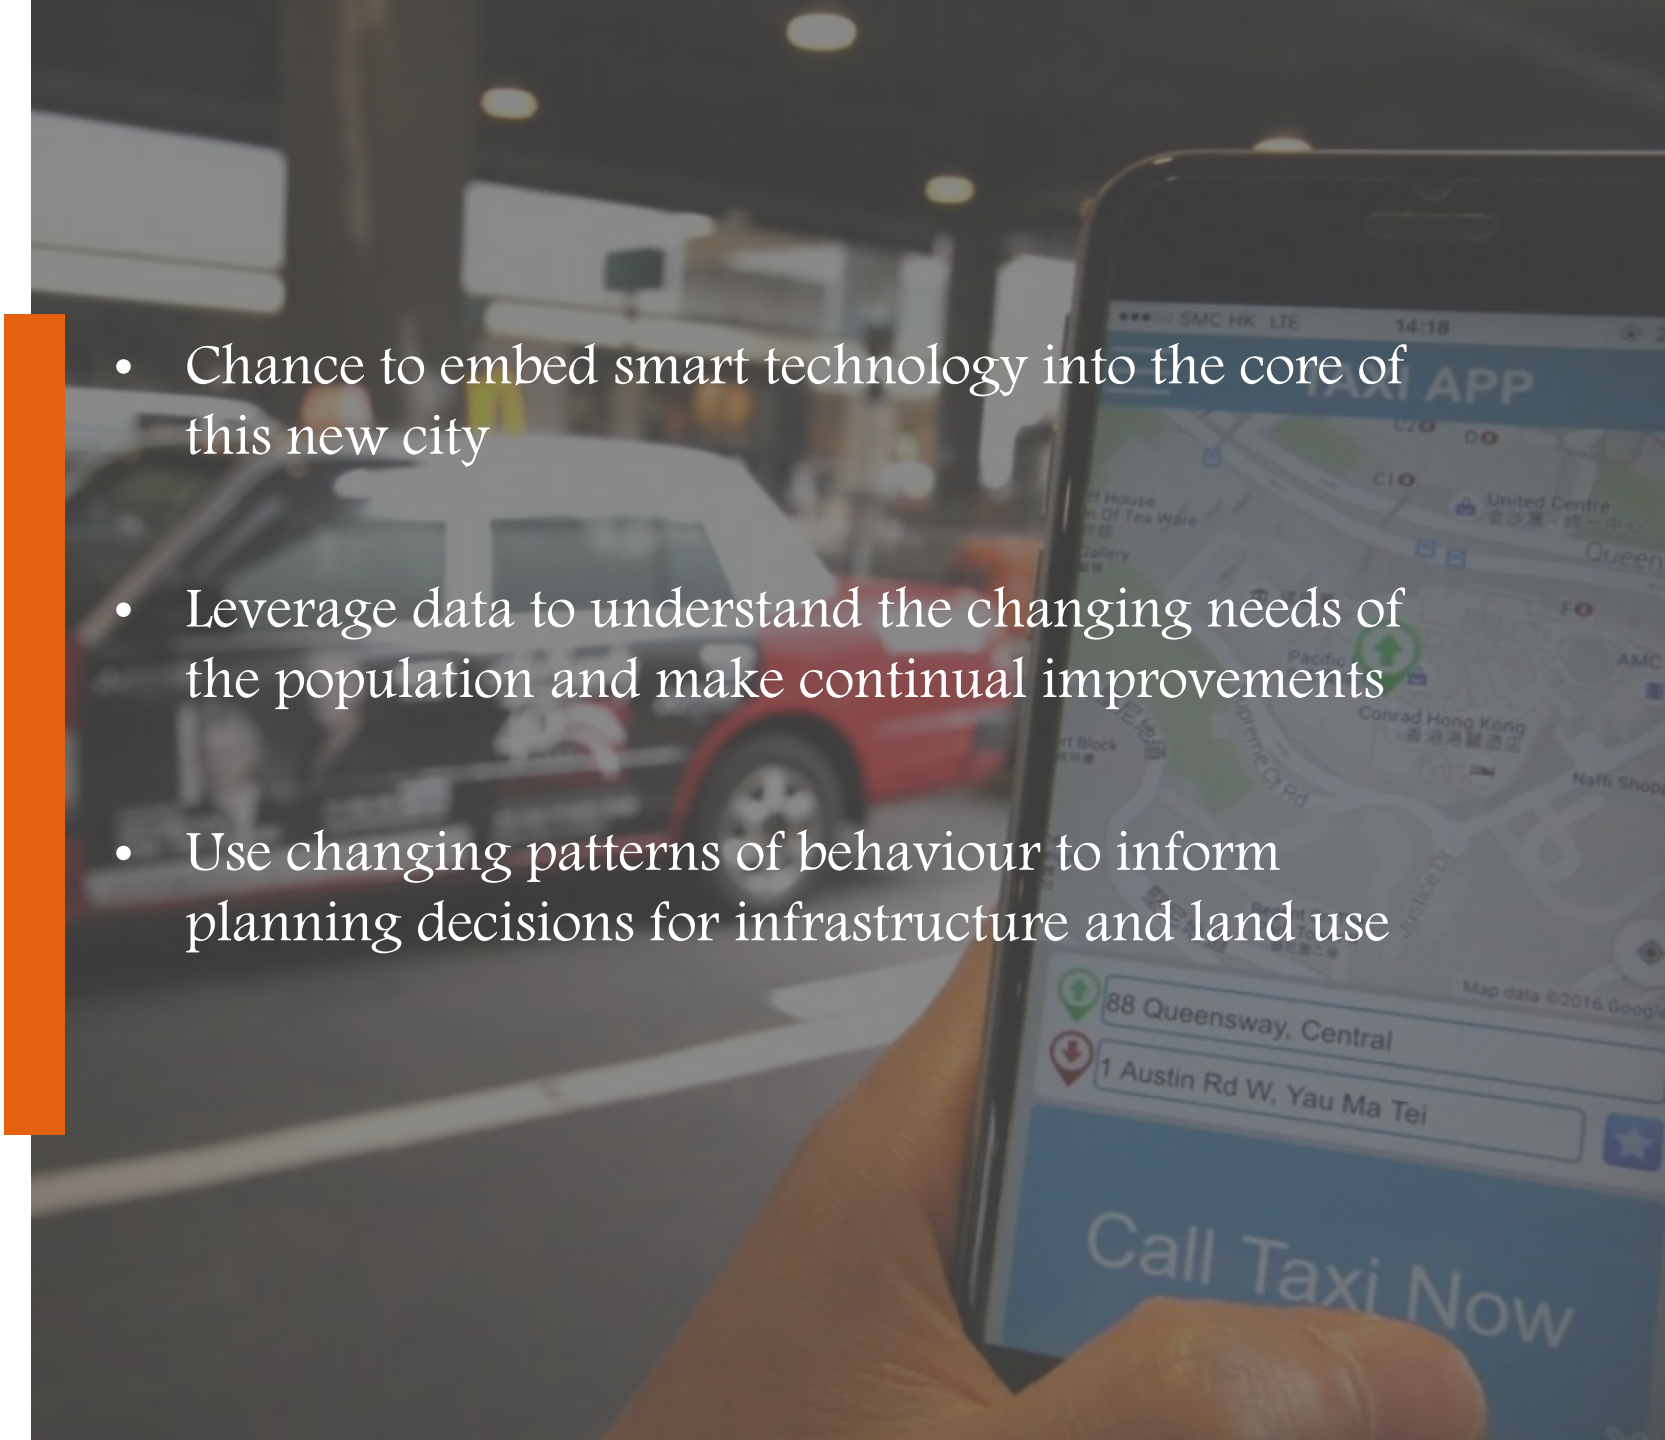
- Chance to embed smart technology into the core of this new city

- Leverage data to understand the changing needs of the population and make continual improvements

- Use changing patterns of behaviour to inform planning decisions for infrastructure and land use

SMC HK LTE 14:18

TAXI APP

United Centre

Queen

Pacific

Conrad Hong Kong

Naffi Shop

Map data ©2016 Google

88 Queensway, Central

1 Austin Rd W, Yau Ma Tei

Call Taxi Now